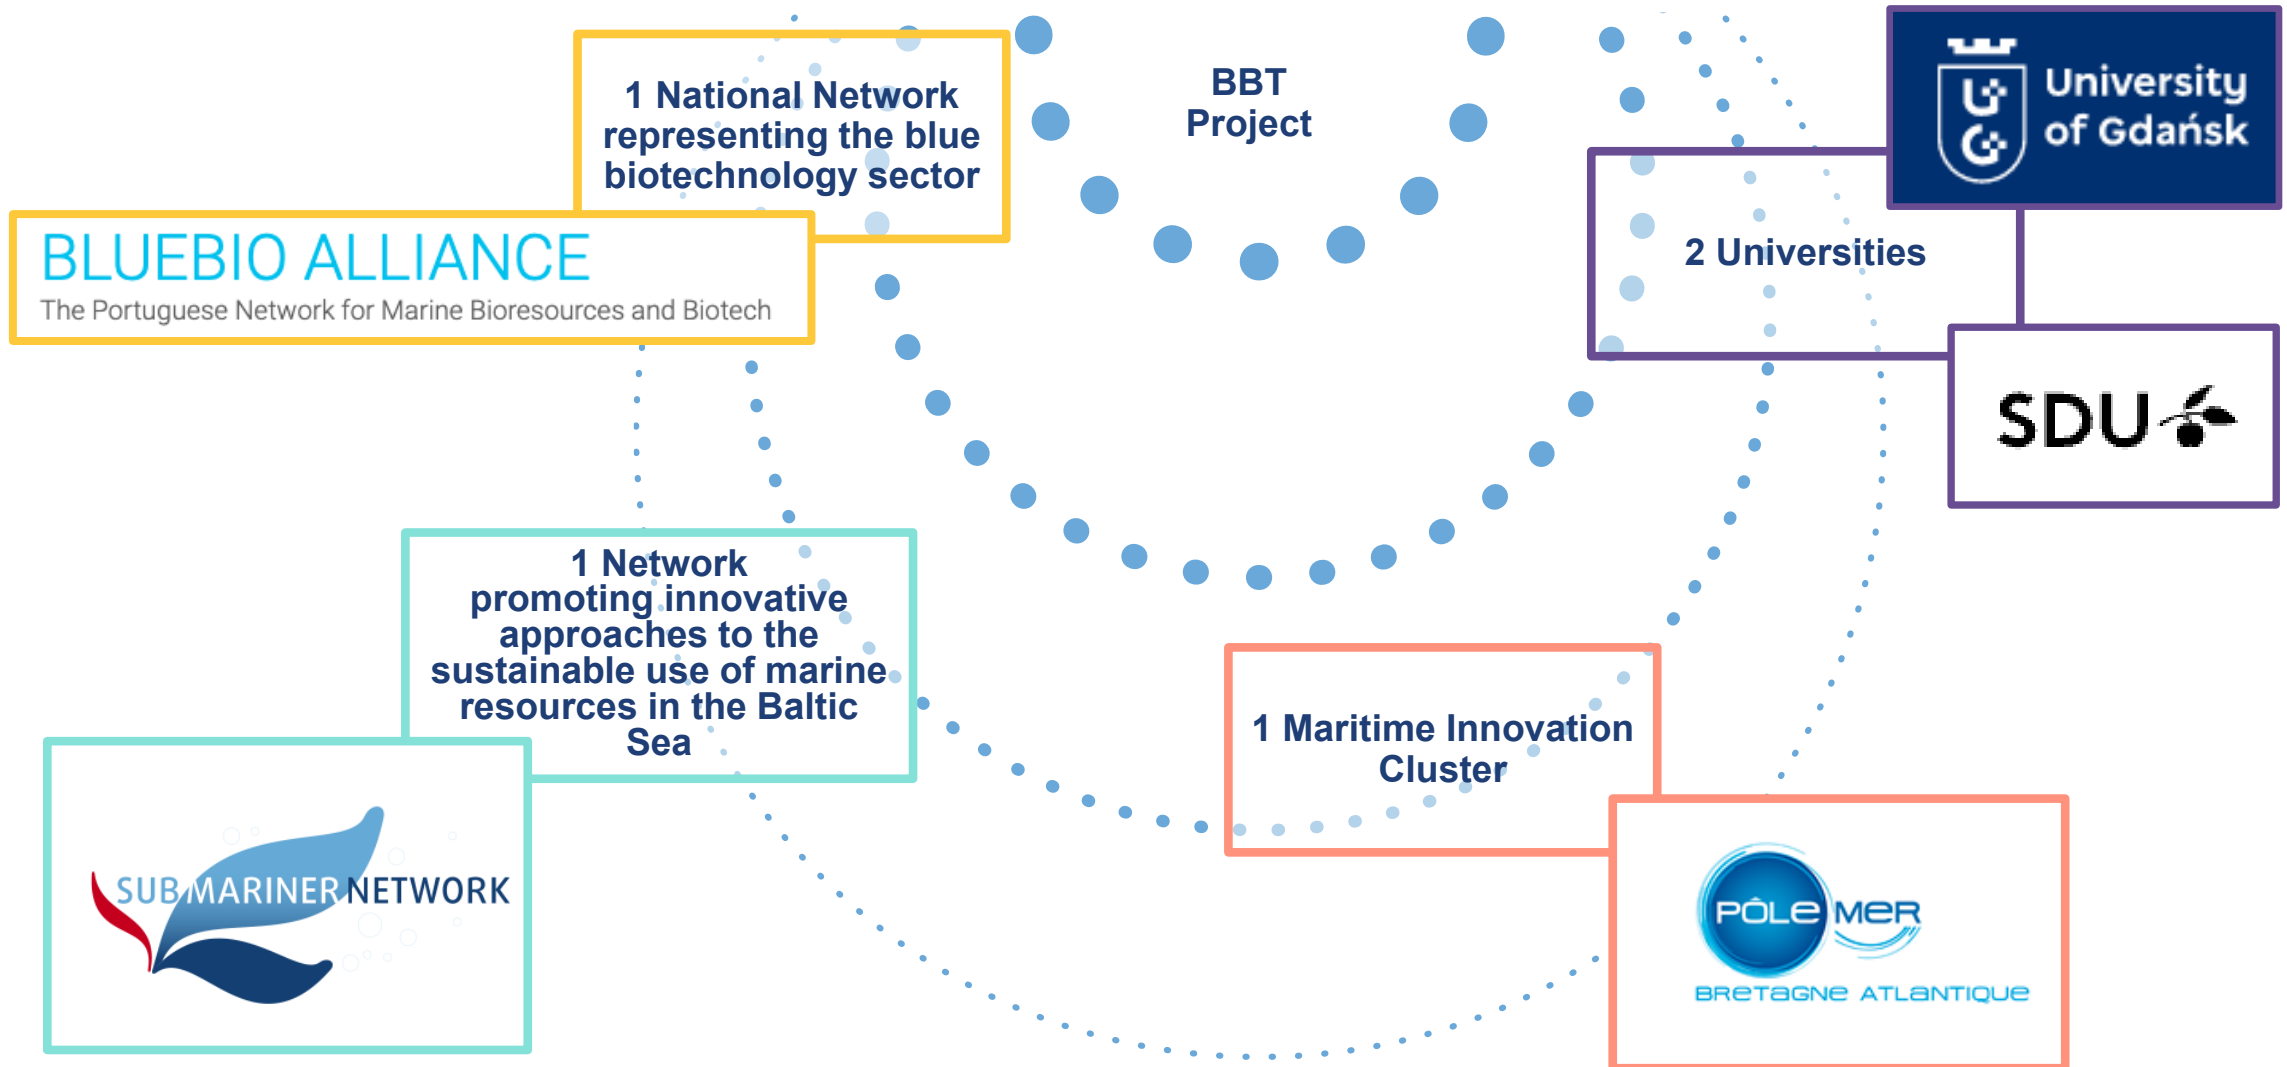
BBT Project

1 National Network representing the blue biotechnology sector

BLUEBIO ALLIANCE
The Portuguese Network for Marine Bioresources and Biotech

University of Gdańsk

2 Universities

SDU

1 Network promoting innovative approaches to the sustainable use of marine resources in the Baltic Sea

SUBMARINER NETWORK

1 Maritime Innovation Cluster

PÔLE MER
BRETAGNE ATLANTIQUE